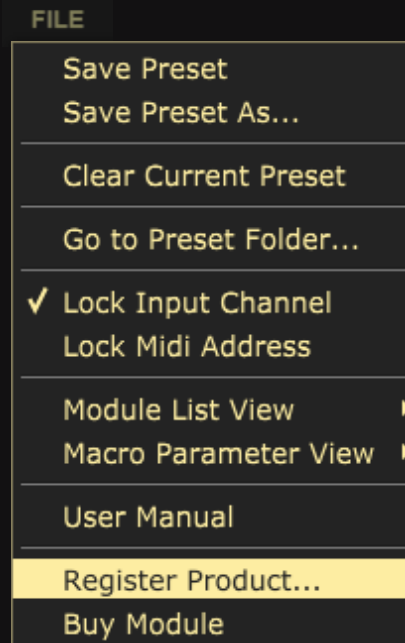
FILE

Save Preset
Save Preset As...

Clear Current Preset

Go to Preset Folder...

✓ Lock Input Channel
Lock Midi Address

Module List View
Macro Parameter View

User Manual

Register Product...
Buy Module